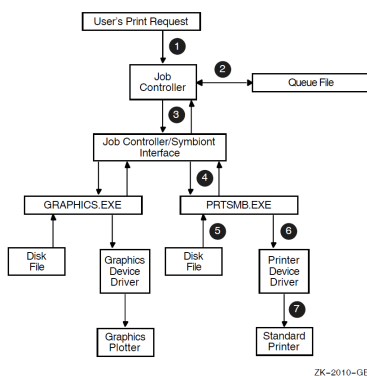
User's Print Request

1

Job Controller

2

Queue File

3

Job Controller/Symbiont Interface

4

GRAPHICS.EXE

PRTSMB.EXE

Disk File

Graphics Device Driver

5

Disk File

6

Printer Device Driver

Graphics Plotter

7

Standard Printer

ZK-2010-GE